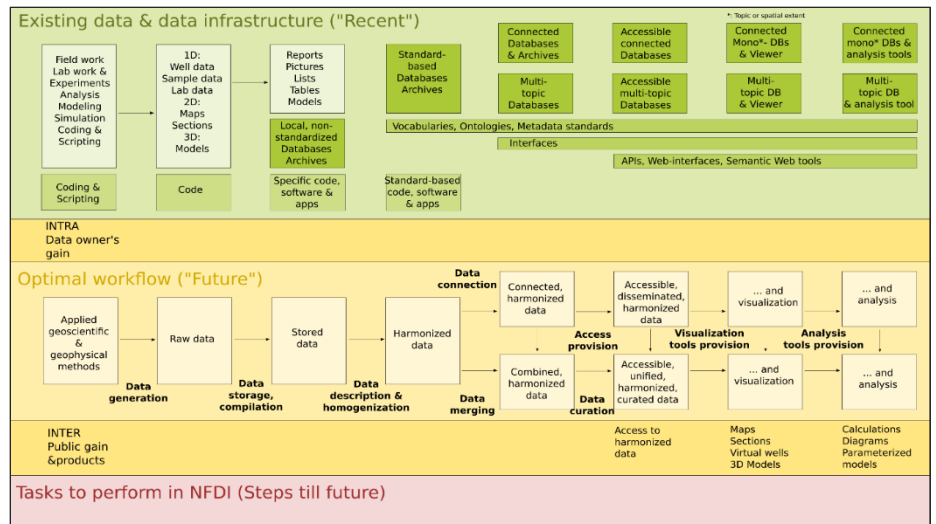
Existing data & data infrastructure ("Recent")

*: Topic or spatial extent

Field work
Lab work &
Experiments
Analysis
Modeling
Simulation
Coding &
Scripting

1D:
Well data
Sample data
Lab data
2D:
Maps
Sections
3D:
Models

Reports
Pictures
Lists
Tables
Models

Local, non-standardized
Databases
Archives

Standard-based
Databases
Archives

Connected
Databases
& Archives

Accessible
connected
Databases

Connected
Mono*- DBs
& Viewer

Connected
mono* DBs &
analysis tools

Multi-topic
Databases

Accessible
multi-topic
Databases

Multi-topic DB
& Viewer

Multi-topic DB
& analysis tool

Vocabularies, Ontologies, Metadata standards

Interfaces

APIs, Web-interfaces, Semantic Web tools

Coding &
Scripting

Code

Specific code,
software &
apps

Standard-based
code, software
& apps

INTRA
Data owner's
gain

Optimal workflow ("Future")

Applied
geoscientific
&
geophysical
methods

Data
generation

Raw data

Data
storage,
compilation

Stored
data

Data
description &
homogenization

Harmonized
data

Data
connection

Data
merging

Connected,
harmonized
data

Combined,
harmonized
data

Access
provision

Data
curation

Accessible,
disseminated,
harmonized
data

Accessible,
unified,
harmonized,
curated data

Visualization
tools provision

... and
visualization

... and
visualization

Analysis
tools provision

... and
analysis

... and
analysis

INTER
Public gain
&products

Access to
harmonized
data

Maps
Sections
Virtual wells
3D Models

Calculations
Diagrams
Parameterized
models

Tasks to perform in NFDI (Steps till future)